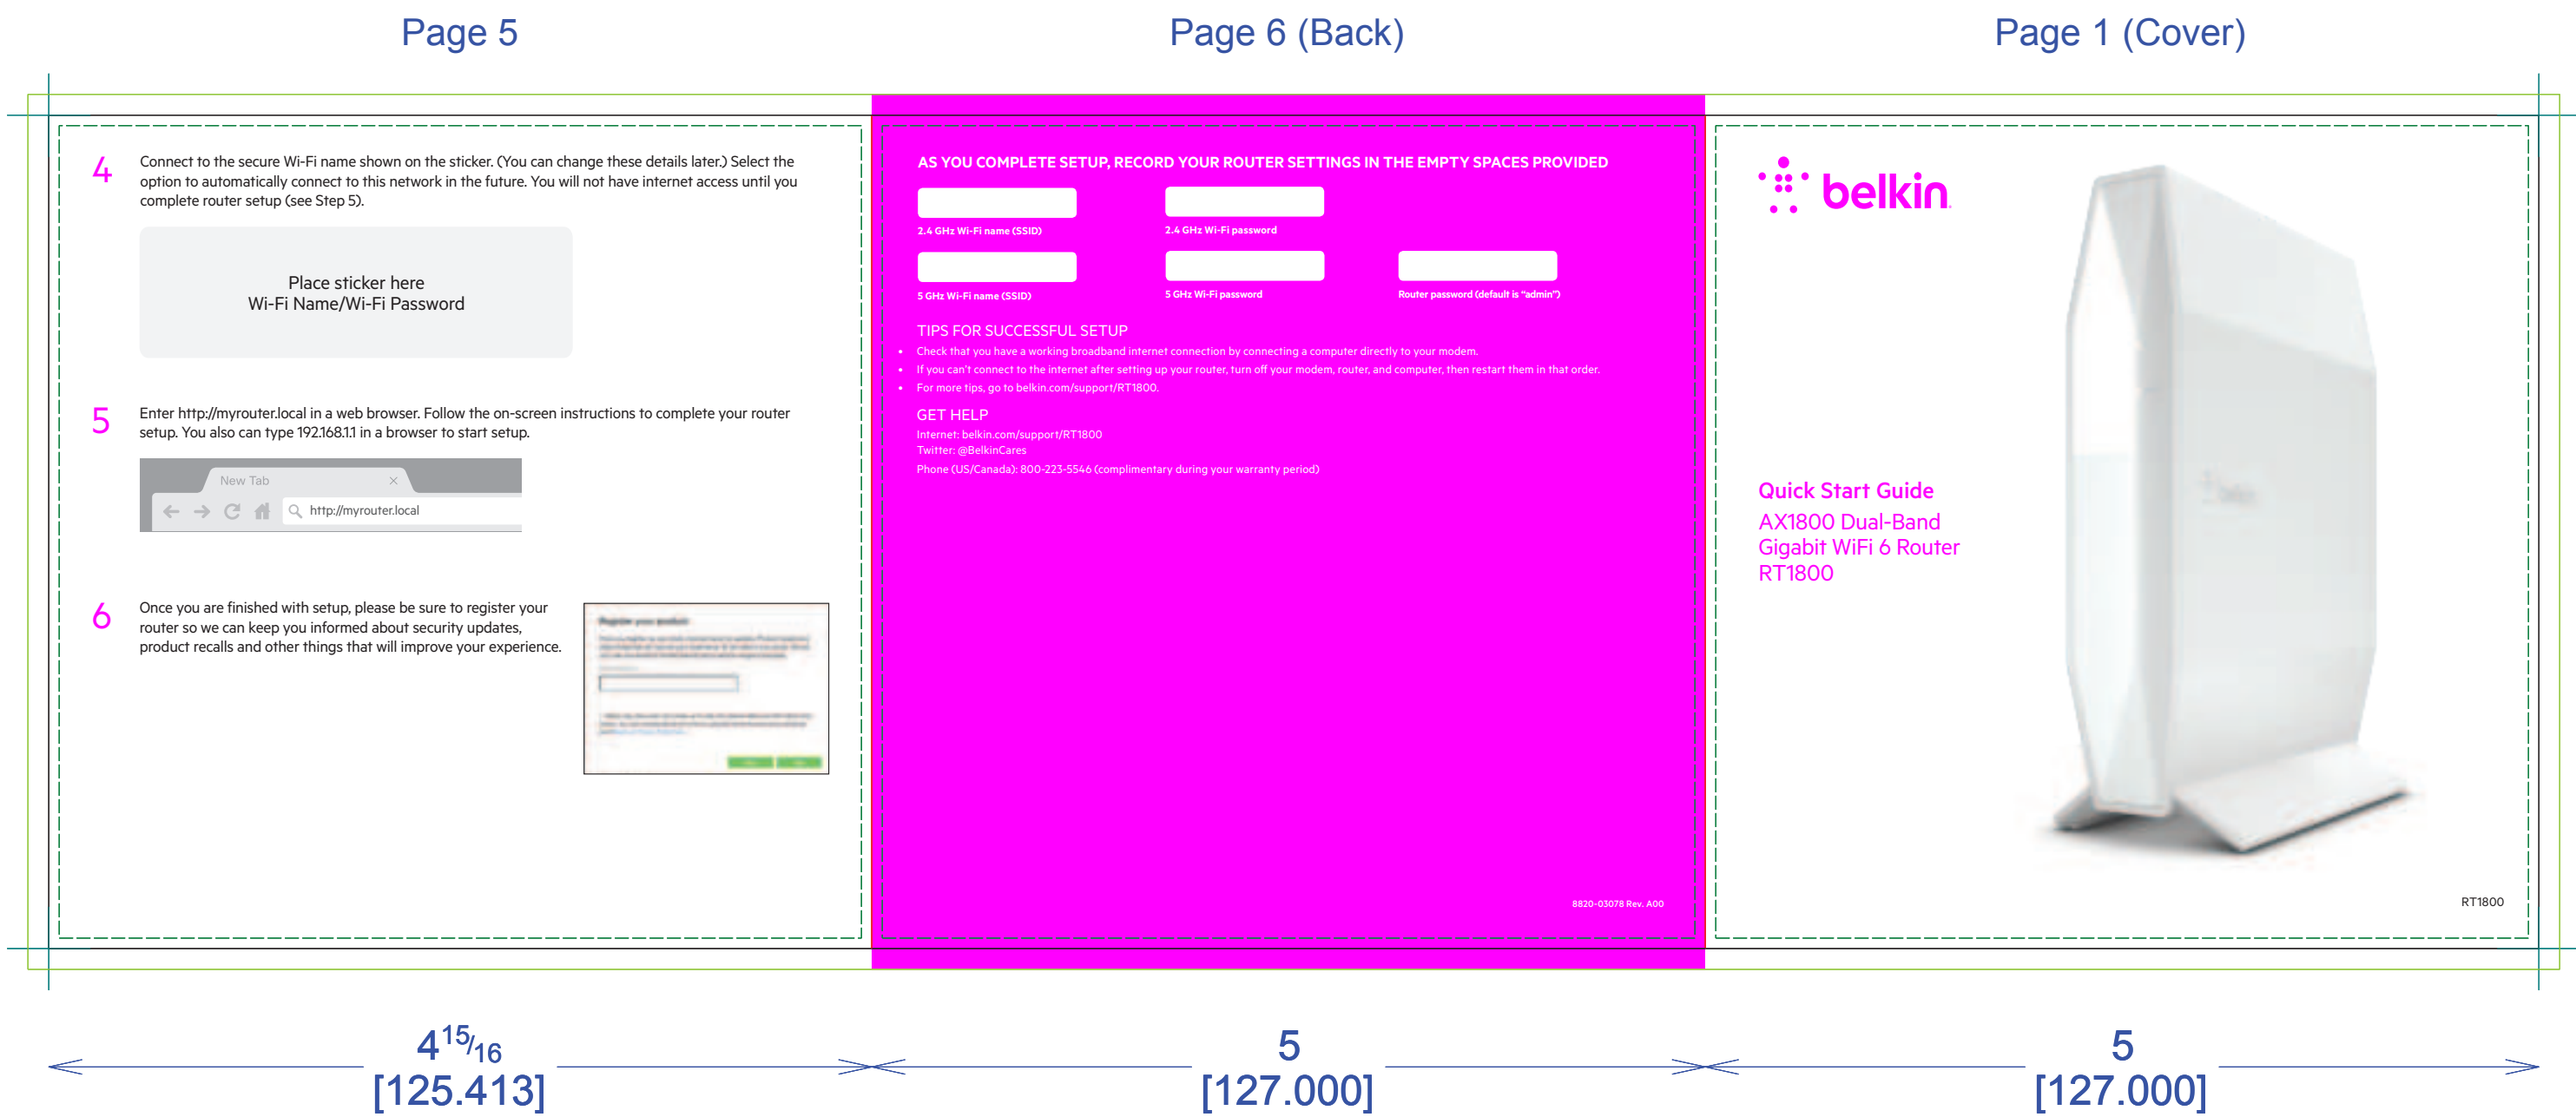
Page 5

Page 6 (Back)

Page 1 (Cover)

4 Connect to the secure Wi-Fi name shown on the sticker. (You can change these details later.) Select the option to automatically connect to this network in the future. You will not have internet access until you complete router setup (see Step 5).

Place sticker here
Wi-Fi Name/Wi-Fi Password

5 Enter http://myrouter.local in a web browser. Follow the on-screen instructions to complete your router setup. You also can type 192.168.1.1 in a browser to start setup.

New Tab
http://myrouter.local

6 Once you are finished with setup, please be sure to register your router so we can keep you informed about security updates, product recalls and other things that will improve your experience.

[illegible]

AS YOU COMPLETE SETUP, RECORD YOUR ROUTER SETTINGS IN THE EMPTY SPACES PROVIDED

2.4 GHz Wi-Fi name (SSID)
2.4 GHz Wi-Fi password
5 GHz Wi-Fi name (SSID)
5 GHz Wi-Fi password
Router password (default is "admin")

TIPS FOR SUCCESSFUL SETUP
• Check that you have a working broadband internet connection by connecting a computer directly to your modem.
• If you can't connect to the internet after setting up your router, turn off your modem, router, and computer, then restart them in that order.
• For more tips, go to belkin.com/support/RT1800.

GET HELP
Internet: belkin.com/support/RT1800
Twitter: @BelkinCares
Phone (US/Canada): 800-223-5546 (complimentary during your warranty period)

8820-03078 Rev. A00

belkin

Quick Start Guide
AX1800 Dual-Band
Gigabit WiFi 6 Router
RT1800

RT1800

$4\frac{15}{16}$
[125.413]

5
[127.000]

5
[127.000]